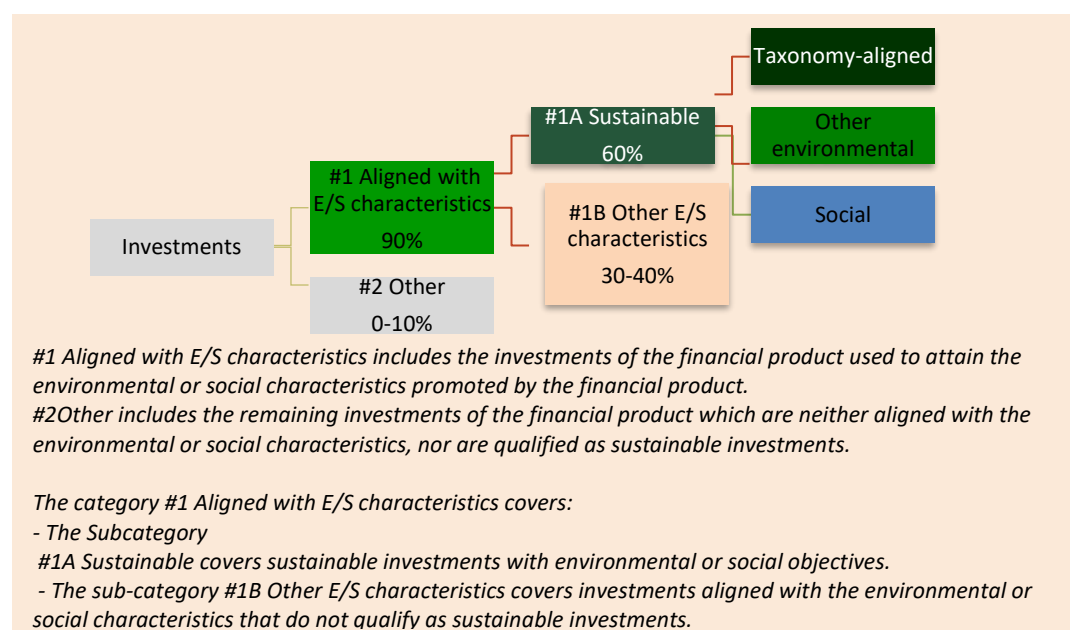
Taxonomy-aligned

#1A Sustainable 60%

Other environmental

#1 Aligned with E/S characteristics 90%

#1B Other E/S characteristics 30-40%

Social

Investments

#2 Other 0-10%

*#1 Aligned with E/S characteristics includes the investments of the financial product used to attain the environmental or social characteristics promoted by the financial product.*
*#2Other includes the remaining investments of the financial product which are neither aligned with the environmental or social characteristics, nor are qualified as sustainable investments.*

*The category #1 Aligned with E/S characteristics covers:*
*- The Subcategory*
*#1A Sustainable covers sustainable investments with environmental or social objectives.*
*- The sub-category #1B Other E/S characteristics covers investments aligned with the environmental or social characteristics that do not qualify as sustainable investments.*